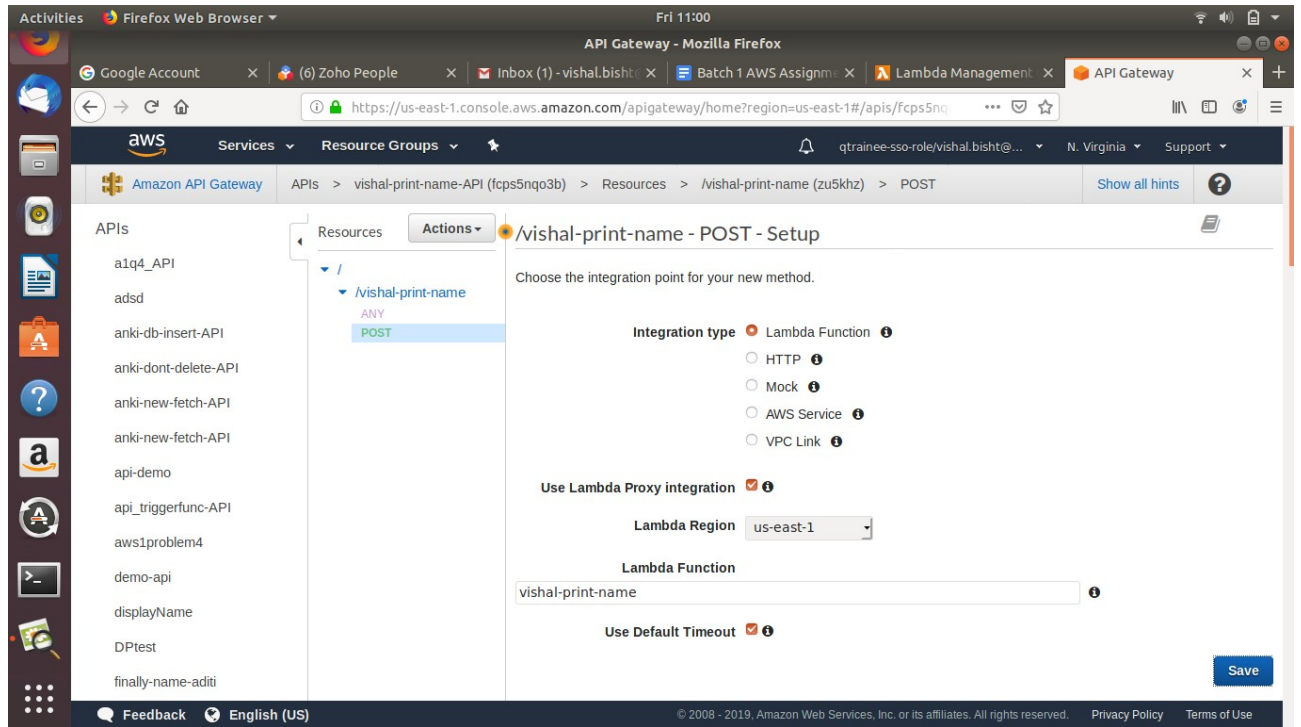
Activities Firefox Web Browser ▾ Fri 11:00

API Gateway - Mozilla Firefox

Google Account × (6) Zoho People × Inbox (1) - vishal.bisht × Batch 1 AWS Assignm × Lambda Management × API Gateway × +

https://us-east-1.console.aws.amazon.com/apigateway/home?region=us-east-1#/apis/fcps5nq

aws Services Resource Groups qtrainee-sso-role/vishal.bisht@... N. Virginia Support

Amazon API Gateway APIs > vishal-print-name-API (fcps5nqo3b) > Resources > /vishal-print-name (zu5khz) > POST Show all hints

APIs
a1q4_API
adsd
anki-db-insert-API
anki-dont-delete-API
anki-new-fetch-API
anki-new-fetch-API
api-demo
api_triggerfunc-API
aws1problem4
demo-api
displayName
DPtest
finally-name-aditi

Resources Actions
/
/vishal-print-name
ANY
POST

/vishal-print-name - POST - Setup

Choose the integration point for your new method.

Integration type Lambda Function
HTTP
Mock
AWS Service
VPC Link

Use Lambda Proxy integration

Lambda Region us-east-1

Lambda Function
vishal-print-name

Use Default Timeout

Save

Feedback English (US) © 2008 - 2019, Amazon Web Services, Inc. or its affiliates. All rights reserved. Privacy Policy Terms of Use